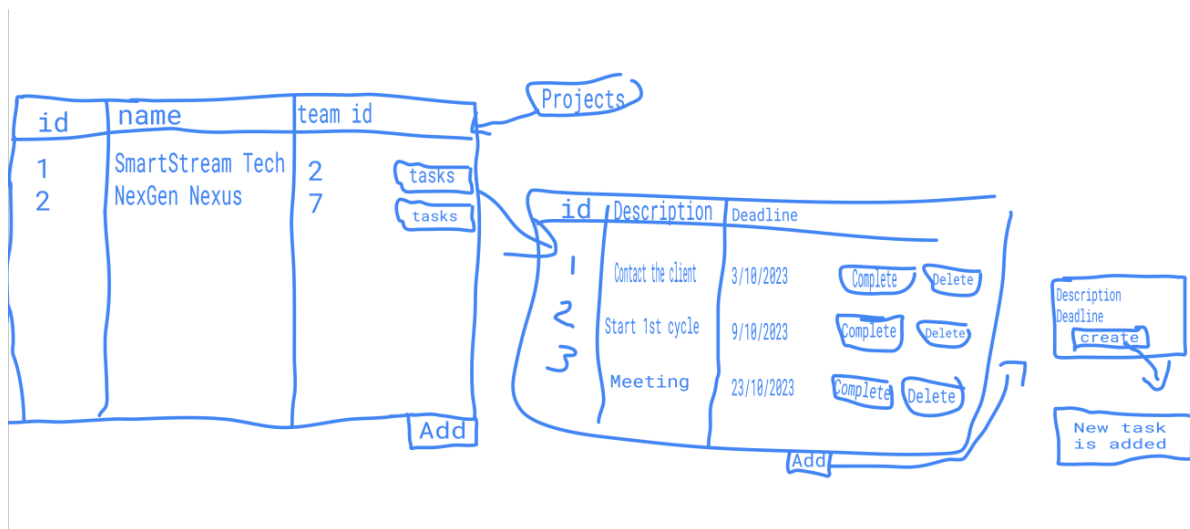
Projects

| id | name | team id |
|---|---|---|
| 1 | SmartStream Tech | 2 |
| 2 | NexGen Nexus | 7 |

tasks
tasks
Add

| id | Description | Deadline |
|---|---|---|
| 1 | Contact the client | 3/10/2023 |
| 2 | Start 1st cycle | 9/10/2023 |
| 3 | Meeting | 23/10/2023 |

Complete Delete
Complete Delete
Complete Delete
Add

Description
Deadline
create

New task is added